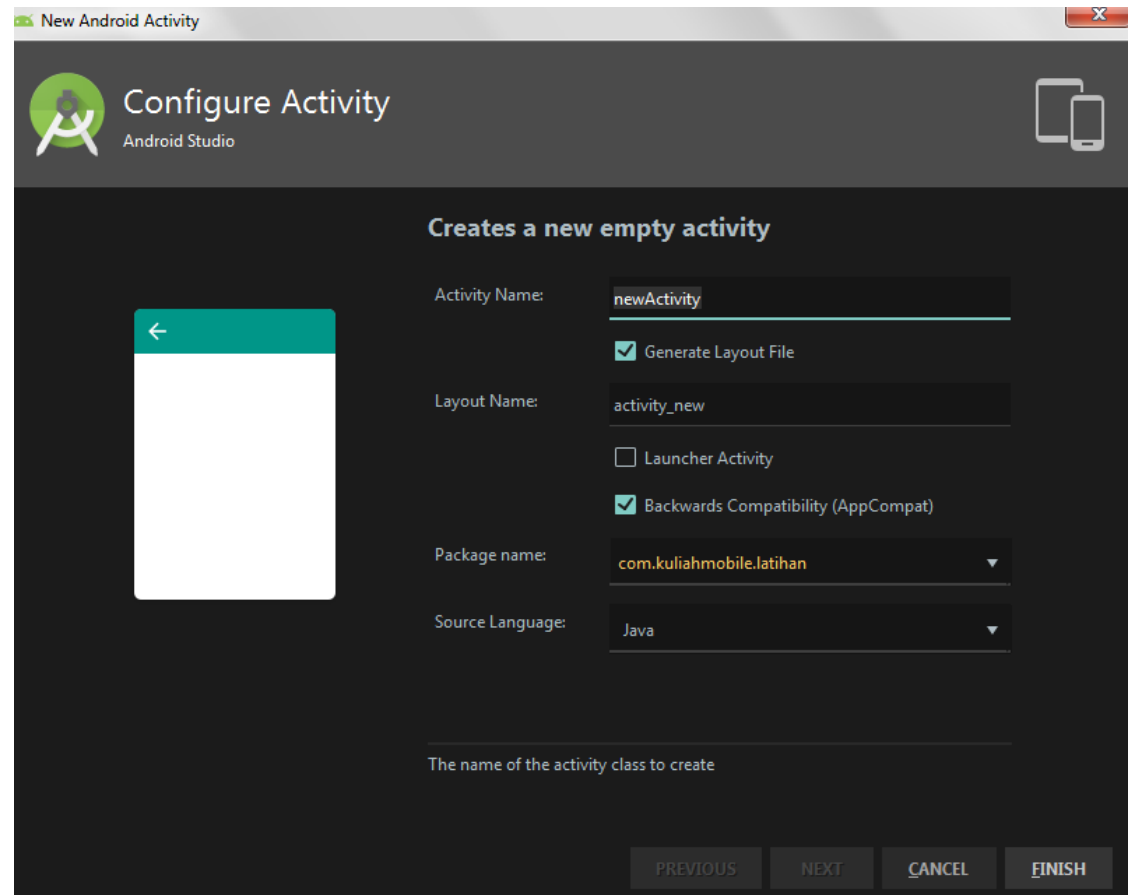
New Android Activity

Configure Activity
Android Studio

Creates a new empty activity

Activity Name: newActivity

Generate Layout File

Layout Name: activity_new

Launcher Activity

Backwards Compatibility (AppCompat)

Package name: com.kuliahmobile.latihan

Source Language: Java

The name of the activity class to create

PREVIOUS NEXT CANCEL FINISH